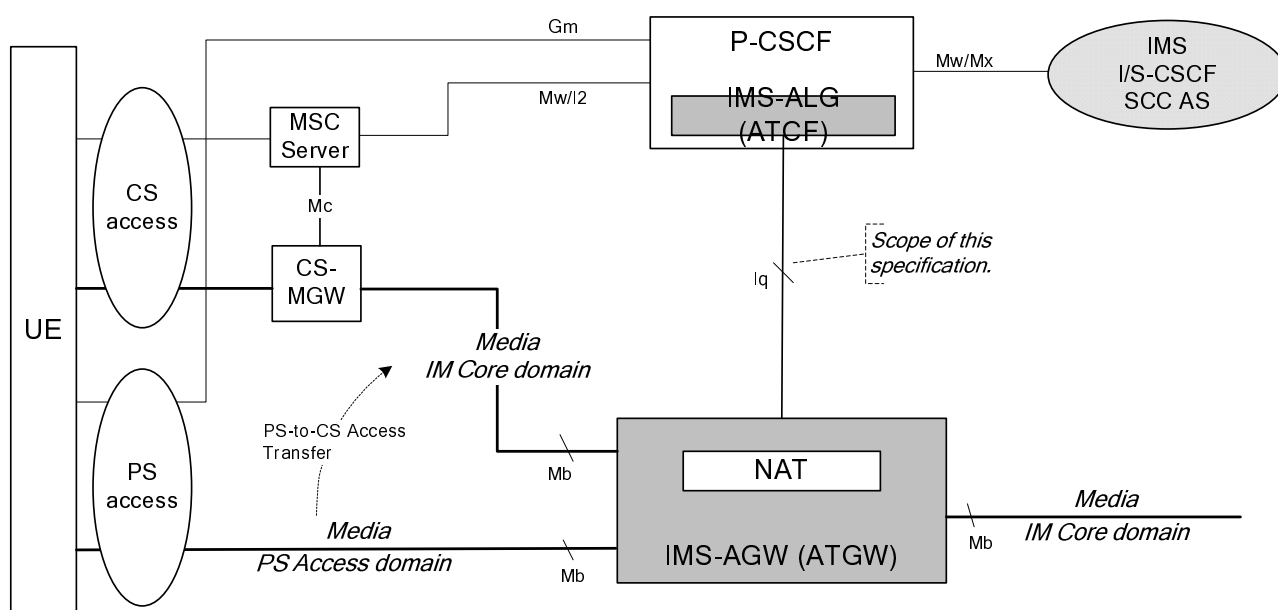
Gm

P-CSCF

IMS-ALG (ATCF)

Mw/Mx

IMS I/S-CSCF SCC AS

Mw/I2

MSC Server

Mc

CS access

CS-MGW

Scope of this specification.

Iq

UE

Media IM Core domain

PS-to-CS Access Transfer

PS access

Mb

NAT

Media PS Access domain

Mb

IMS-AGW (ATGW)

Mb

Media IM Core domain